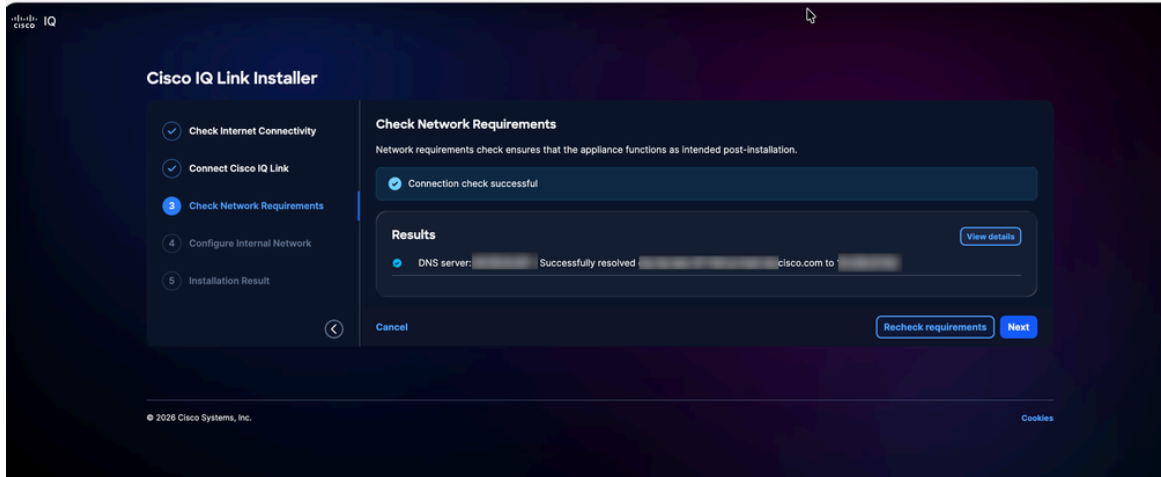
cisco IQ

Cisco IQ Link Installer

Check Internet Connectivity
Connect Cisco IQ Link
3 Check Network Requirements
4 Configure Internal Network
5 Installation Result

Check Network Requirements

Network requirements check ensures that the appliance functions as intended post-installation.

Connection check successful

Results

View details

DNS server: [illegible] Successfully resolved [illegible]cisco.com to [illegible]

Cancel

Recheck requirements

Next

© 2026 Cisco Systems, Inc.

Cookies